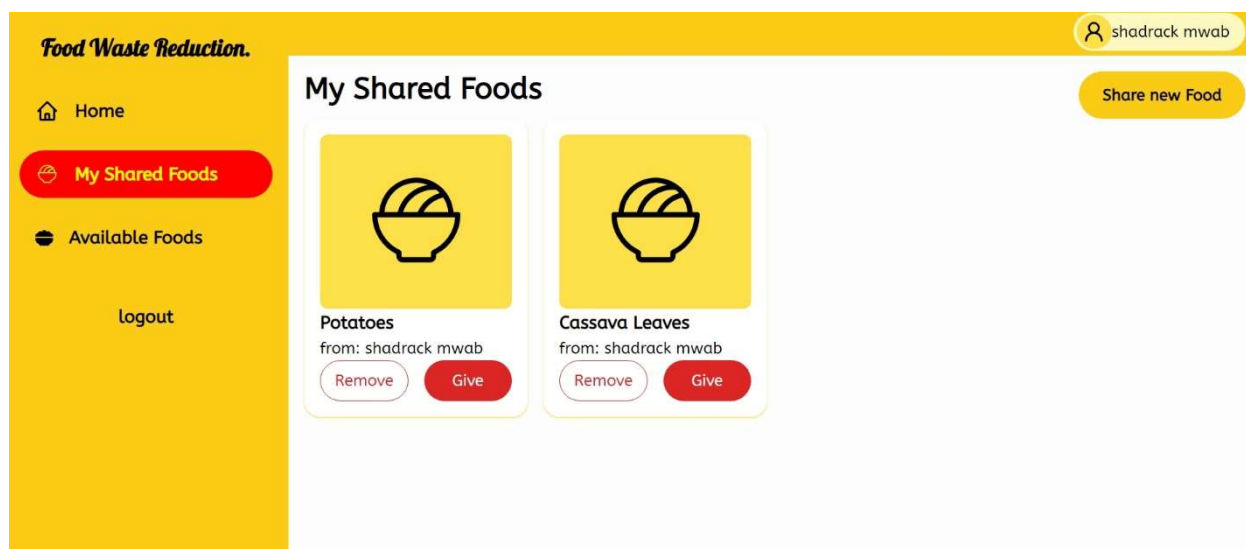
Food Waste Reduction.

Home

My Shared Foods

Available Foods

logout

shadrack mwab

My Shared Foods

Share new Food

Potatoes
from: shadrack mwab
Remove Give

Cassava Leaves
from: shadrack mwab
Remove Give